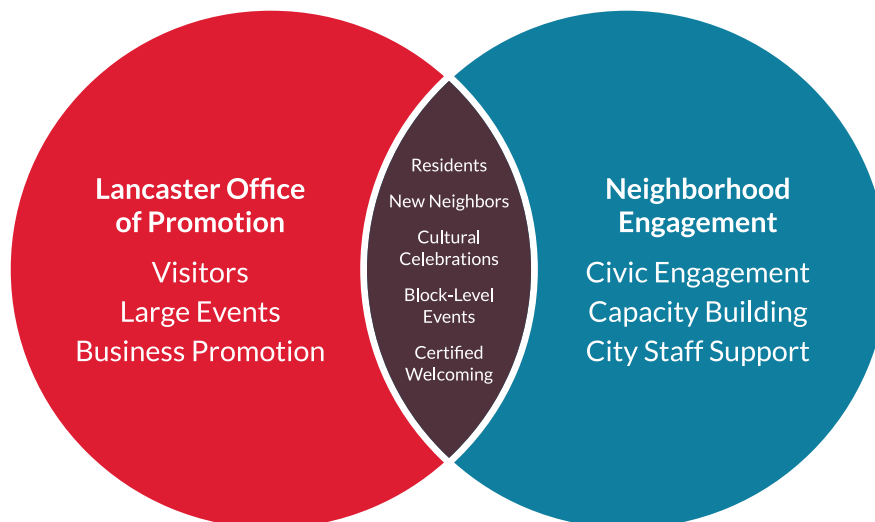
Lancaster Office of Promotion

Visitors
Large Events
Business Promotion

Residents

New Neighbors

Cultural Celebrations

Block-Level Events

Certified Welcoming

Neighborhood Engagement

Civic Engagement
Capacity Building
City Staff Support